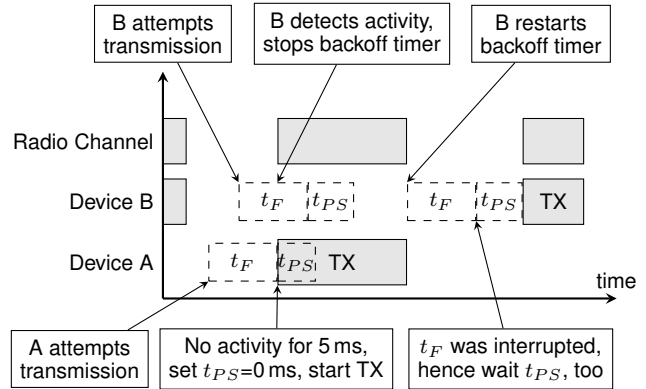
B attempts transmission

B detects activity, stops backoff timer

B restarts backoff timer

Radio Channel

Device B

Device A

$t_F$

$t_{PS}$

$t_F$

$t_{PS}$

TX

$t_F$

$t_{PS}$

TX

time

A attempts transmission

No activity for 5 ms, set $t_{PS}$=0 ms, start TX

$t_F$ was interrupted, hence wait $t_{PS}$, too